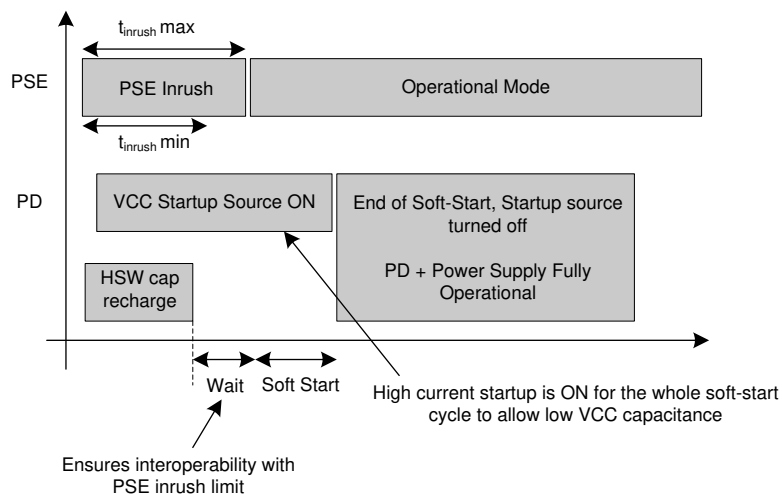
$t_{inrush}$ max

PSE

PSE Inrush

Operational Mode

$t_{inrush}$ min

PD

VCC Startup Source ON

End of Soft-Start, Startup source turned off

PD + Power Supply Fully Operational

HSW cap recharge

Wait

Soft Start

High current startup is ON for the whole soft-start cycle to allow low VCC capacitance

Ensures interoperability with PSE inrush limit